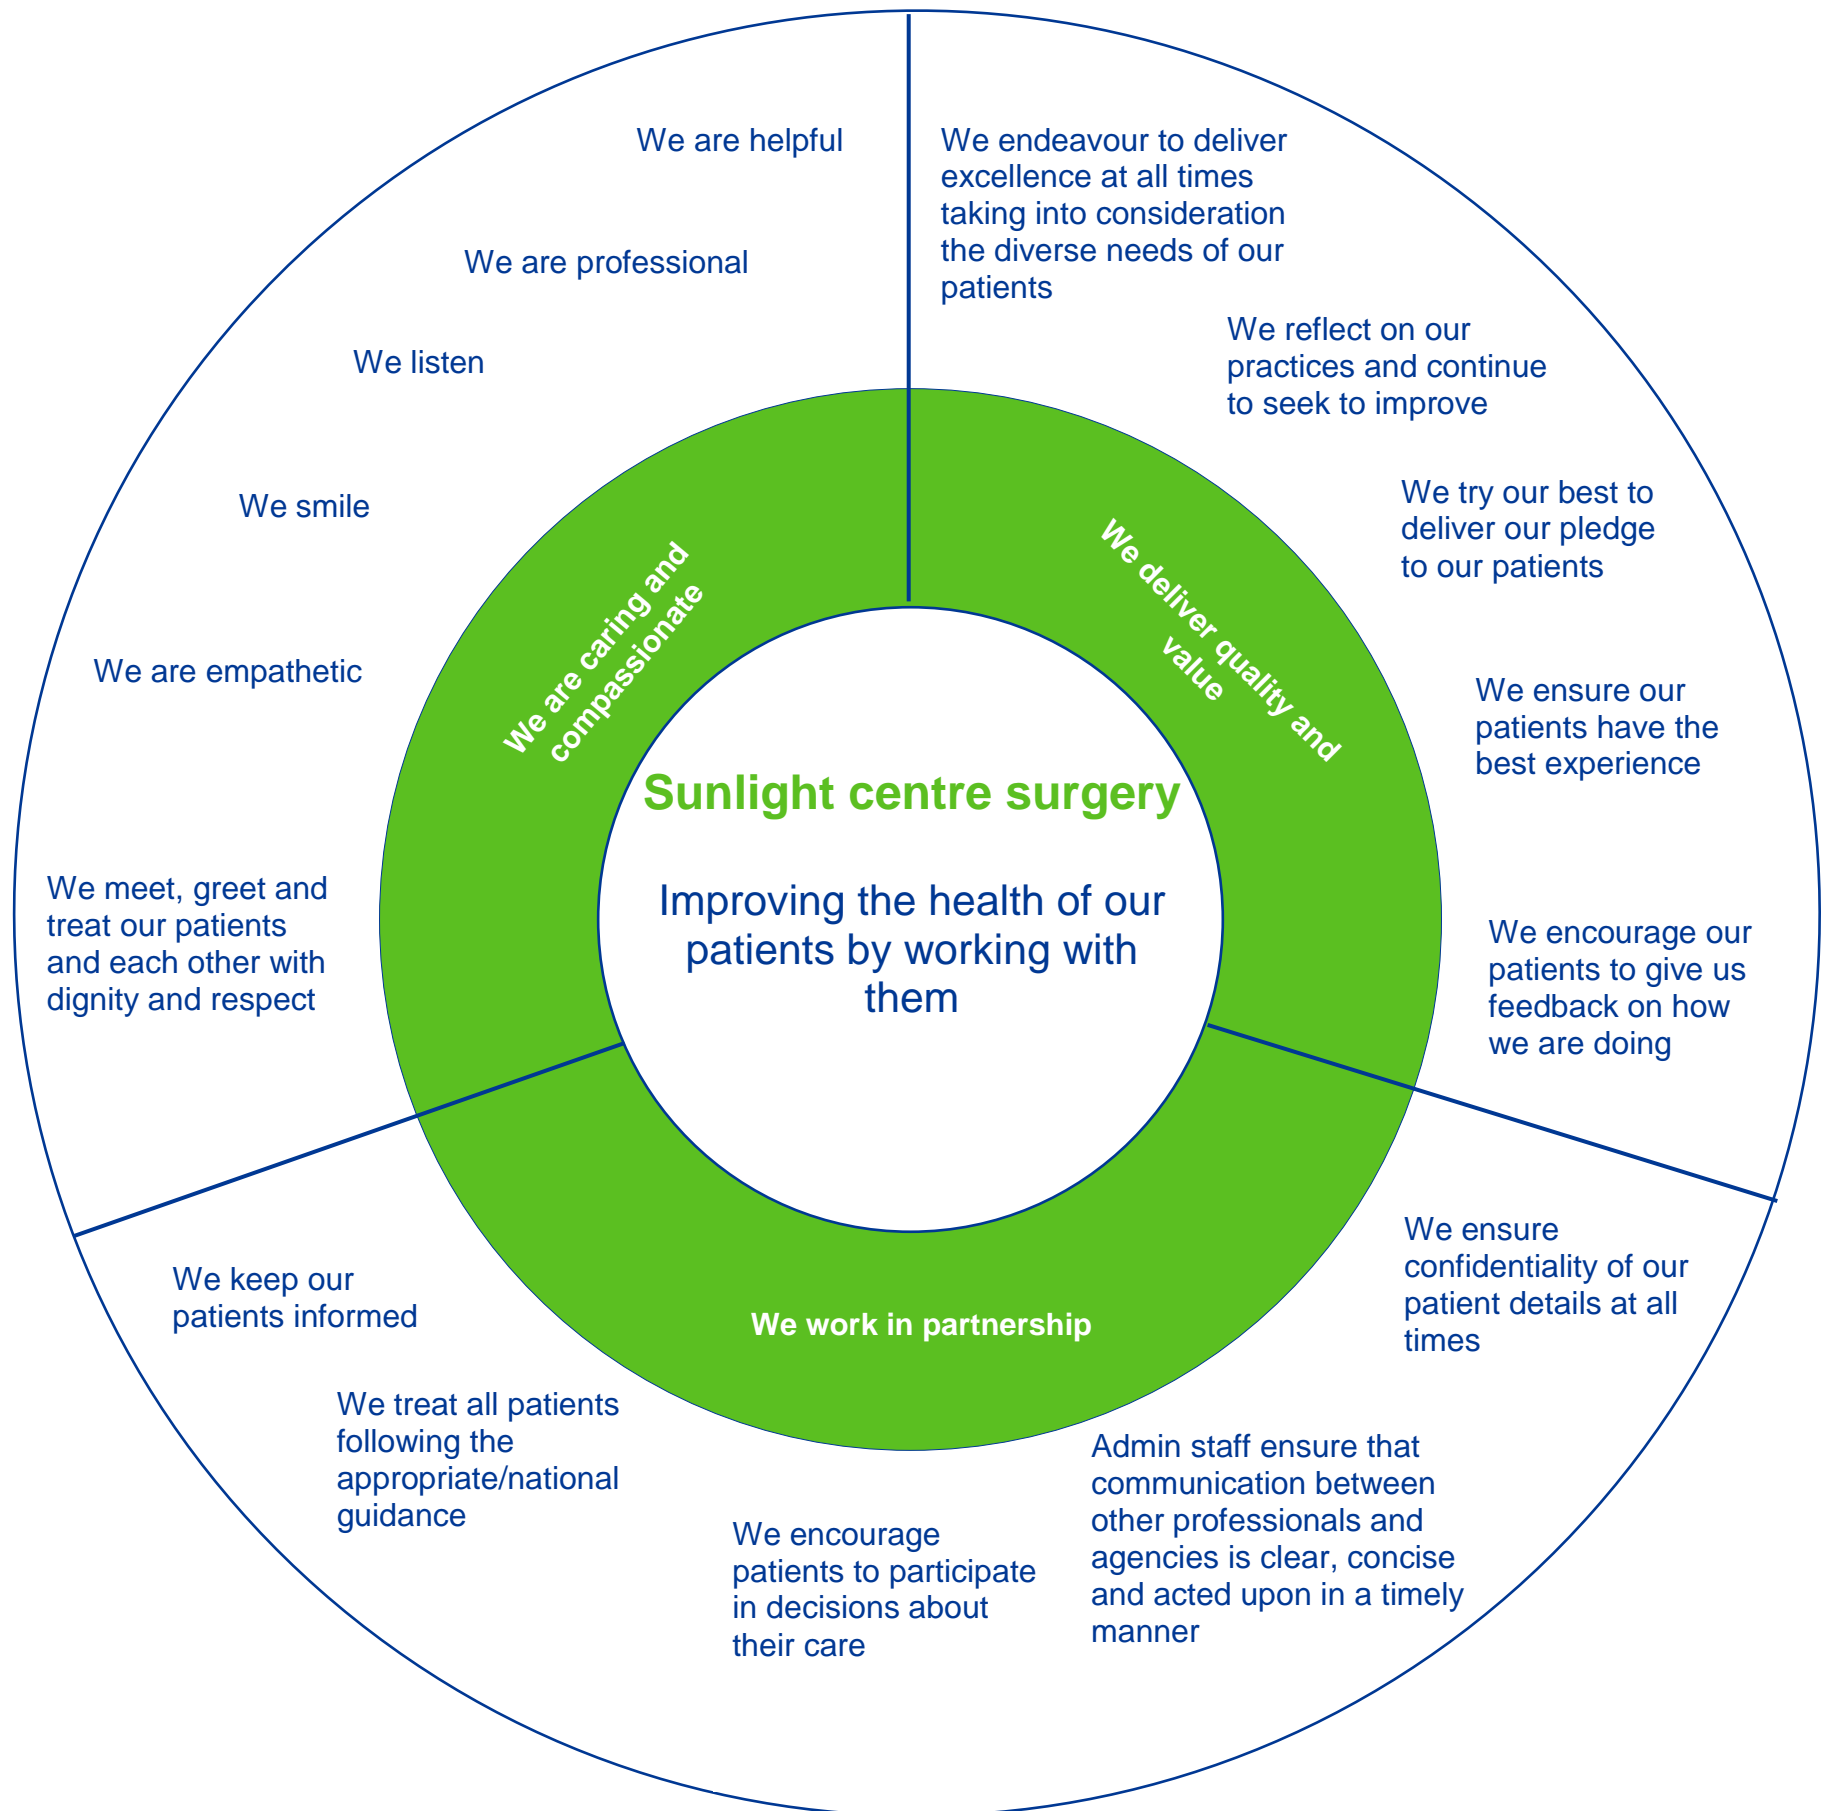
We are helpful

We are professional

We listen

We smile

We are empathetic

We meet, greet and treat our patients and each other with dignity and respect

We are caring and compassionate

We endeavour to deliver excellence at all times taking into consideration the diverse needs of our patients

We reflect on our practices and continue to seek to improve

We try our best to deliver our pledge to our patients

We ensure our patients have the best experience

We encourage our patients to give us feedback on how we are doing

We deliver quality and value

Sunlight centre surgery

Improving the health of our patients by working with them

We work in partnership

We keep our patients informed

We treat all patients following the appropriate/national guidance

We encourage patients to participate in decisions about their care

Admin staff ensure that communication between other professionals and agencies is clear, concise and acted upon in a timely manner

We ensure confidentiality of our patient details at all times